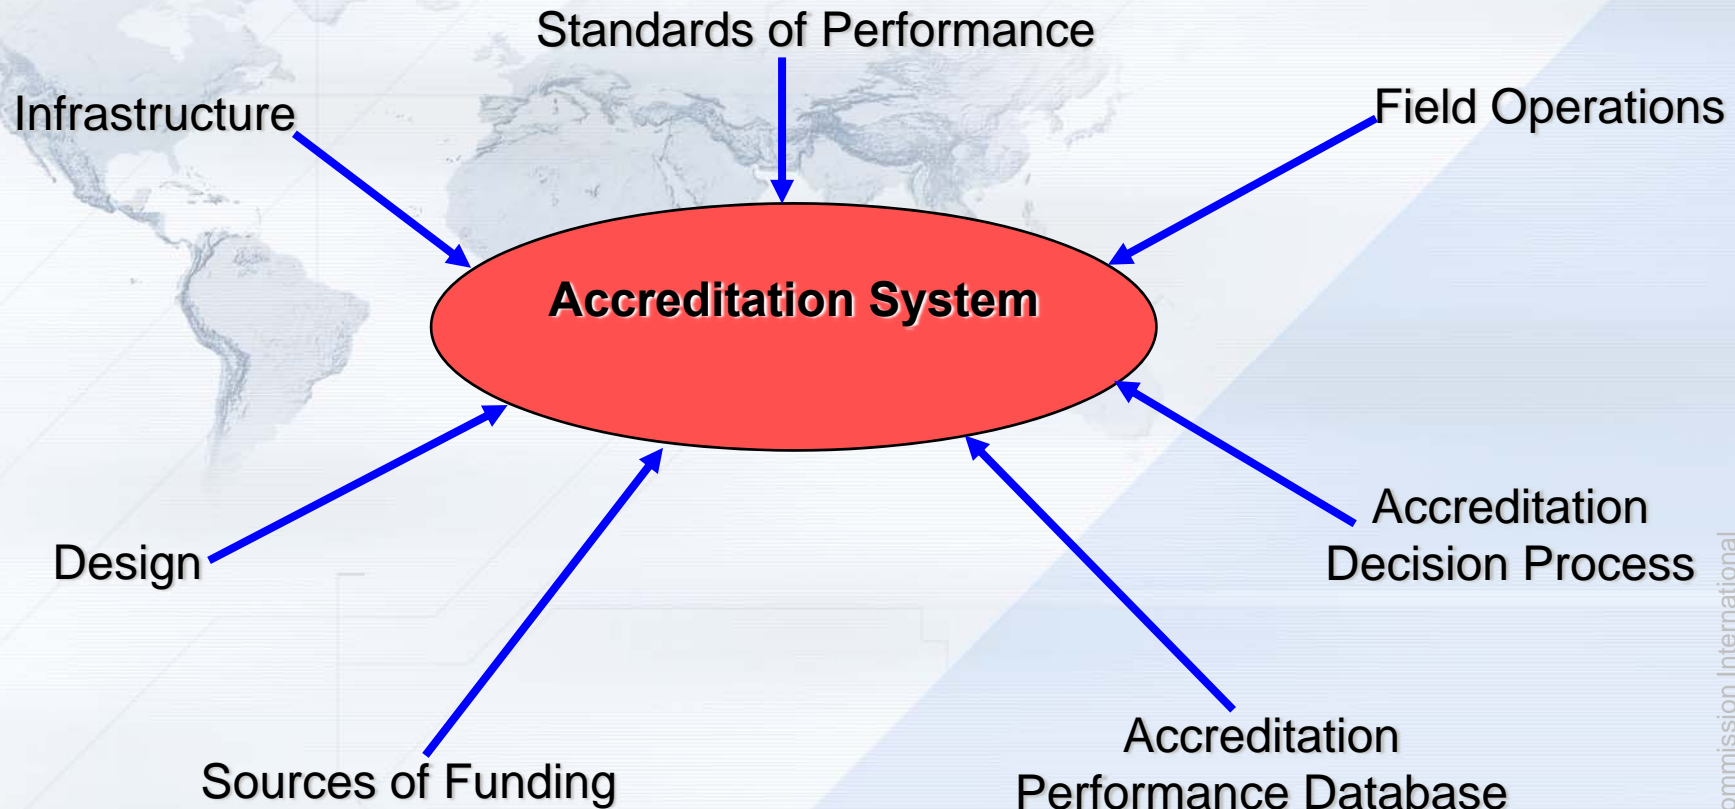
Standards of Performance

Infrastructure

Field Operations

Accreditation System

Design

Accreditation Decision Process

Sources of Funding

Accreditation Performance Database

mmission International